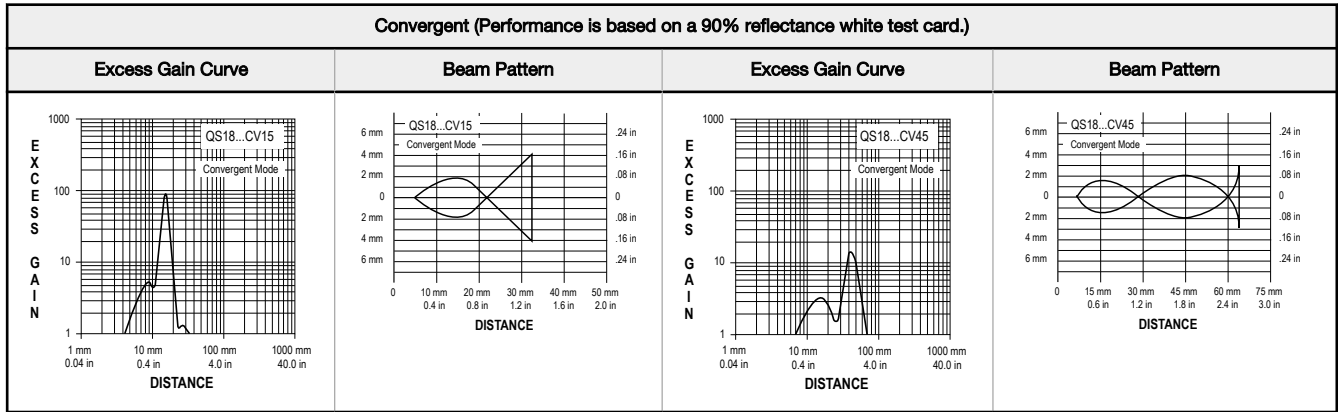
Convergent (Performance is based on a 90% reflectance white test card.)

| Excess Gain Curve | Beam Pattern | Excess Gain Curve | Beam Pattern |
|---|---|---|---|

1000
100
10
1
EXCESS GAIN
QS18...CV15
Convergent Mode
1 mm 0.04 in
10 mm 0.4 in
100 mm 4.0 in
1000 mm 40.0 in
DISTANCE

QS18...CV15
Convergent Mode
6 mm
4 mm
2 mm
0
2 mm
4 mm
6 mm
.24 in
.16 in
.08 in
0
.08 in
.16 in
.24 in
0
10 mm 0.4 in
20 mm 0.8 in
30 mm 1.2 in
40 mm 1.6 in
50 mm 2.0 in
DISTANCE

1000
100
10
1
EXCESS GAIN
QS18...CV45
Convergent Mode
1 mm 0.04 in
10 mm 0.4 in
100 mm 4.0 in
1000 mm 40.0 in
DISTANCE

QS18...CV45
Convergent Mode
6 mm
4 mm
2 mm
0
2 mm
4 mm
6 mm
.24 in
.16 in
.08 in
0
.08 in
.16 in
.24 in
0
15 mm 0.6 in
30 mm 1.2 in
45 mm 1.8 in
60 mm 2.4 in
75 mm 3.0 in
DISTANCE